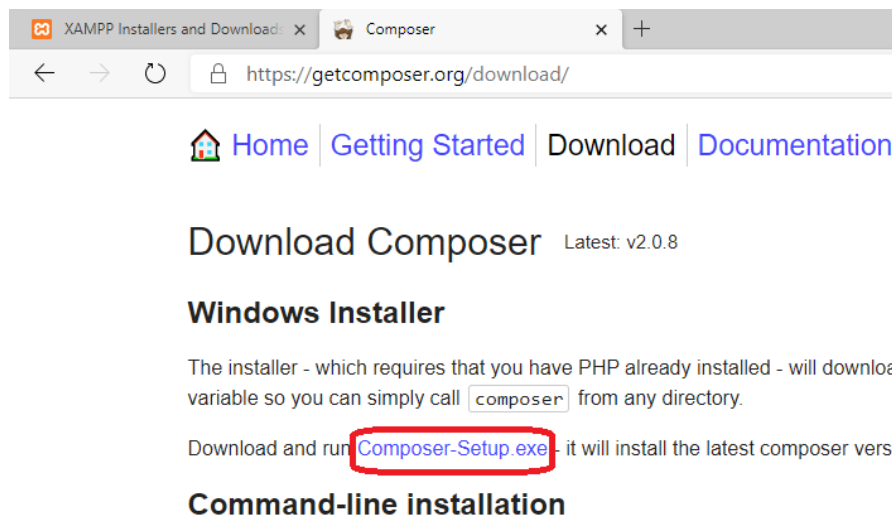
XAMPP Installers and Downloads ×

Composer ×

+

https://getcomposer.org/download/

Home | Getting Started | Download | Documentation

Download Composer Latest: v2.0.8

Windows Installer

The installer - which requires that you have PHP already installed - will downloa variable so you can simply call composer from any directory.

Download and run Composer-Setup.exe - it will install the latest composer vers

Command-line installation